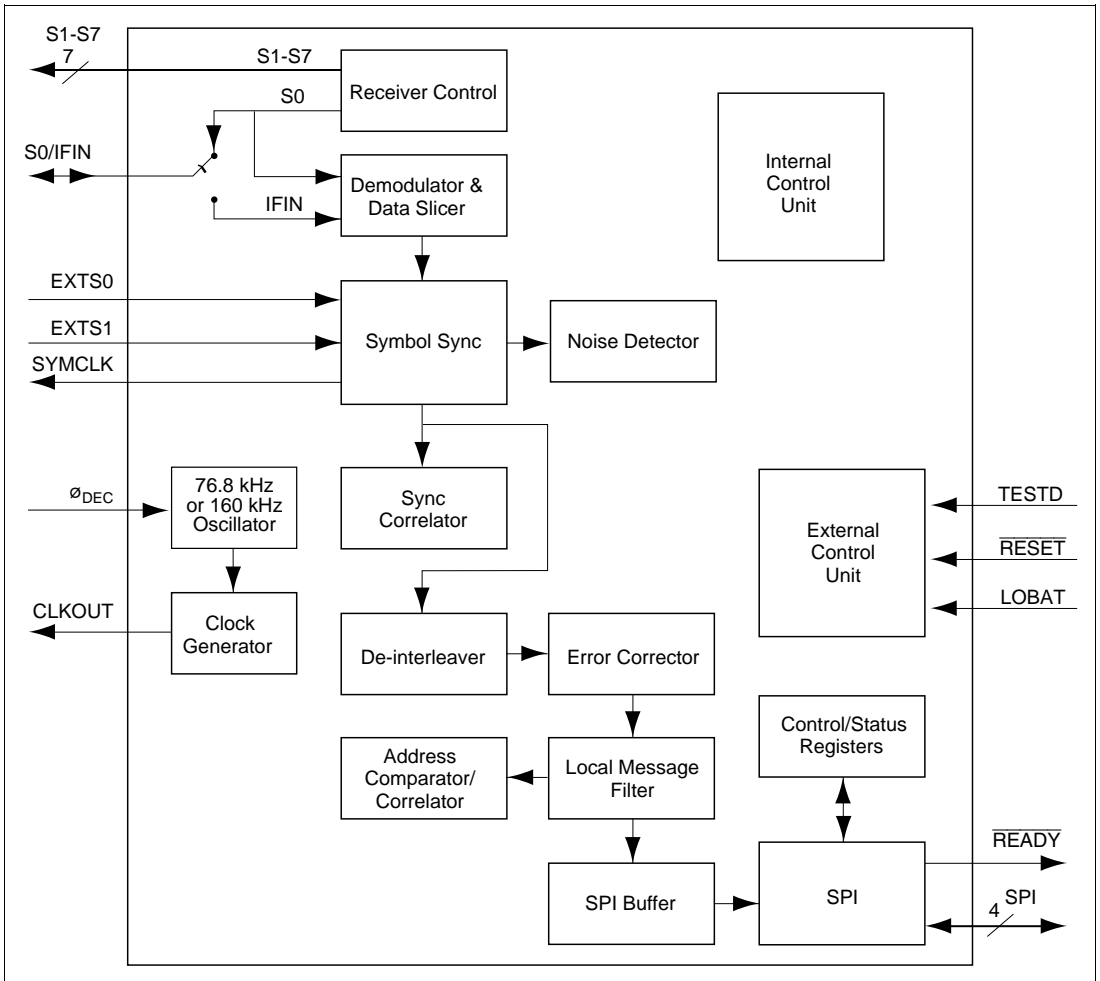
S1-S7
7
S1-S7
Receiver Control
S0
S0/IFIN
Demodulator & Data Slicer
IFIN
Internal Control Unit
EXTS0
EXTS1
Symbol Sync
Noise Detector
SYMCLK
$ø_{DEC}$
76.8 kHz or 160 kHz Oscillator
Sync Correlator
External Control Unit
TESTD
$\overline{RESET}$
LOBAT
CLKOUT
Clock Generator
De-interleaver
Error Corrector
Control/Status Registers
Address Comparator/ Correlator
Local Message Filter
$\overline{READY}$
SPI Buffer
SPI
4
SPI